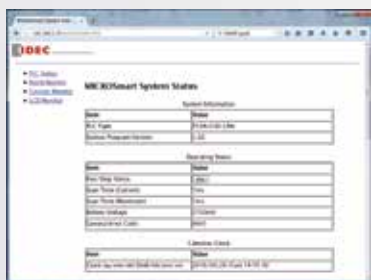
IDEC

• PLC Status
• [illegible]
• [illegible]
• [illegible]

MICROSmart System Status

System Information

| Item | Value |
|---|---|
| PLC Type | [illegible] |
| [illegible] | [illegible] |

Operating Status

| Item | Value |
|---|---|
| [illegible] | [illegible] |
| Scan Time (Current) | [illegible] |
| Scan Time (Maximum) | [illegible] |
| Battery Voltage | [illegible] |
| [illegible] | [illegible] |

Calendar Clock

| Item | Value |
|---|---|
| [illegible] | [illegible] |